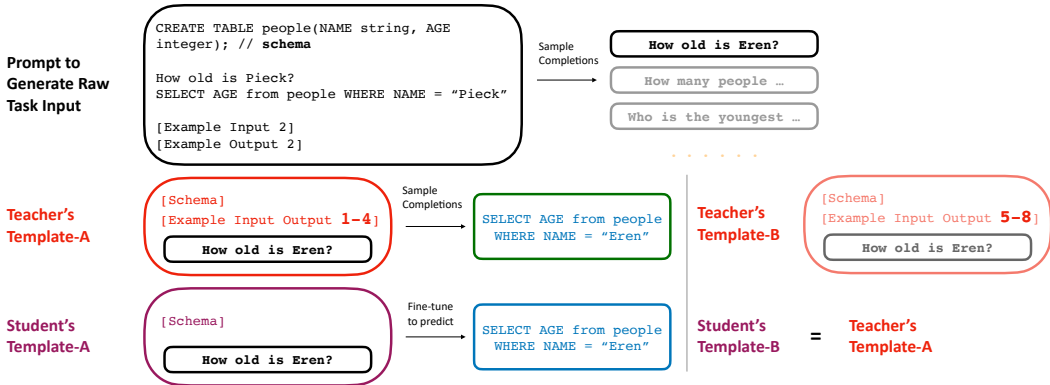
Prompt to Generate Raw Task Input

CREATE TABLE people(NAME string, AGE integer); // schema

How old is Pieck?
SELECT AGE from people WHERE NAME = "Pieck"

[Example Input 2]
[Example Output 2]

Sample Completions

How old is Eren?

How many people …

Who is the youngest …

. . . . . .

Teacher's Template-A

[Schema]
[Example Input Output 1-4]

How old is Eren?

Sample Completions

SELECT AGE from people WHERE NAME = "Eren"

Teacher's Template-B

[Schema]
[Example Input Output 5-8]

How old is Eren?

Student's Template-A

[Schema]

How old is Eren?

Fine-tune to predict

SELECT AGE from people WHERE NAME = "Eren"

Student's Template-B = Teacher's Template-A